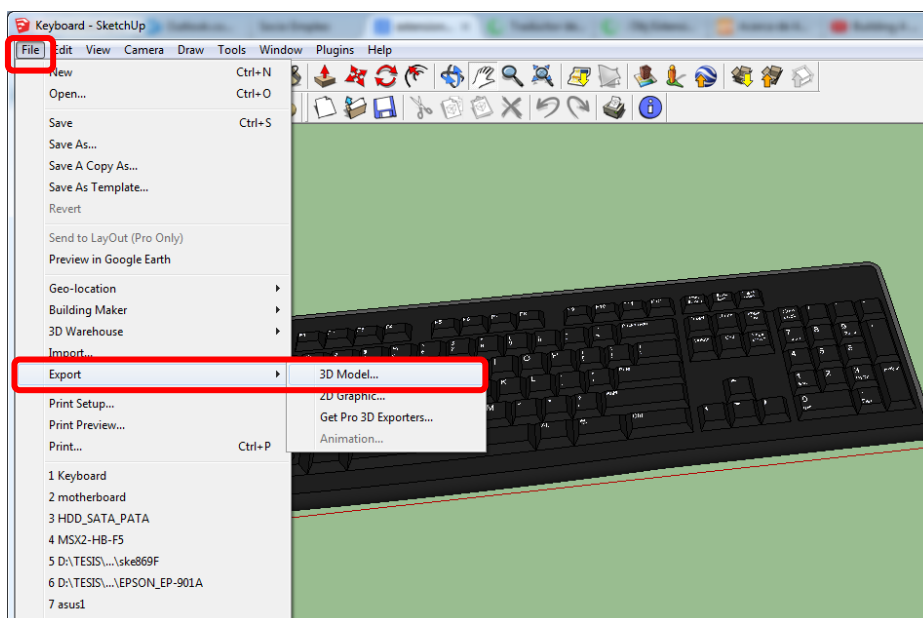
Keyboard - SketchUp

File Edit View Camera Draw Tools Window Plugins Help

New Ctrl+N
Open... Ctrl+O
Save Ctrl+S
Save As...
Save A Copy As...
Save As Template...
Revert
Send to LayOut (Pro Only)
Preview in Google Earth
Geo-location
Building Maker
3D Warehouse
Import...
Export
Print Setup...
Print Preview...
Print... Ctrl+P
1 Keyboard
2 motherboard
3 HDD_SATA_PATA
4 MSX2-HB-F5
5 D:\TESIS\...\ske869F
6 D:\TESIS\...\EPSON_EP-901A
7 asus1

3D Model...
2D Graphic...
Get Pro 3D Exporters...
Animation...